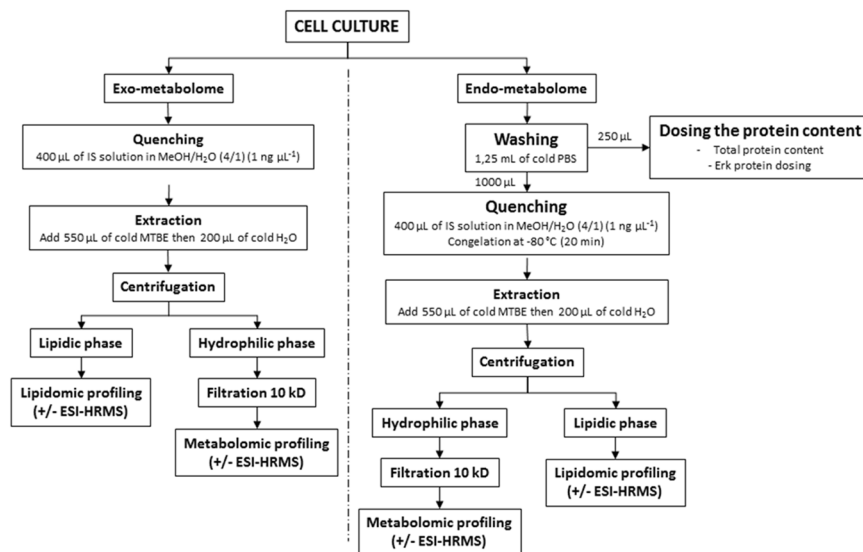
CELL CULTURE

Exo-metabolome

Quenching
400 µL of IS solution in MeOH/$H_2O$ (4/1) (1 ng µL$^{-1}$)

Extraction
Add 550 µL of cold MTBE then 200 µL of cold $H_2O$

Centrifugation

Lipidic phase

Lipidomic profiling (+/- ESI-HRMS)

Hydrophilic phase

Filtration 10 kD

Metabolomic profiling (+/- ESI-HRMS)

Endo-metabolome

Washing
1,25 mL of cold PBS

250 µL

Dosing the protein content
- Total protein content
- Erk protein dosing

1000 µL

Quenching
400 µL of IS solution in MeOH/$H_2O$ (4/1) (1 ng µL$^{-1}$)
Congelation at -80 °C (20 min)

Extraction
Add 550 µL of cold MTBE then 200 µL of cold $H_2O$

Centrifugation

Hydrophilic phase

Filtration 10 kD

Metabolomic profiling (+/- ESI-HRMS)

Lipidic phase

Lipidomic profiling (+/- ESI-HRMS)